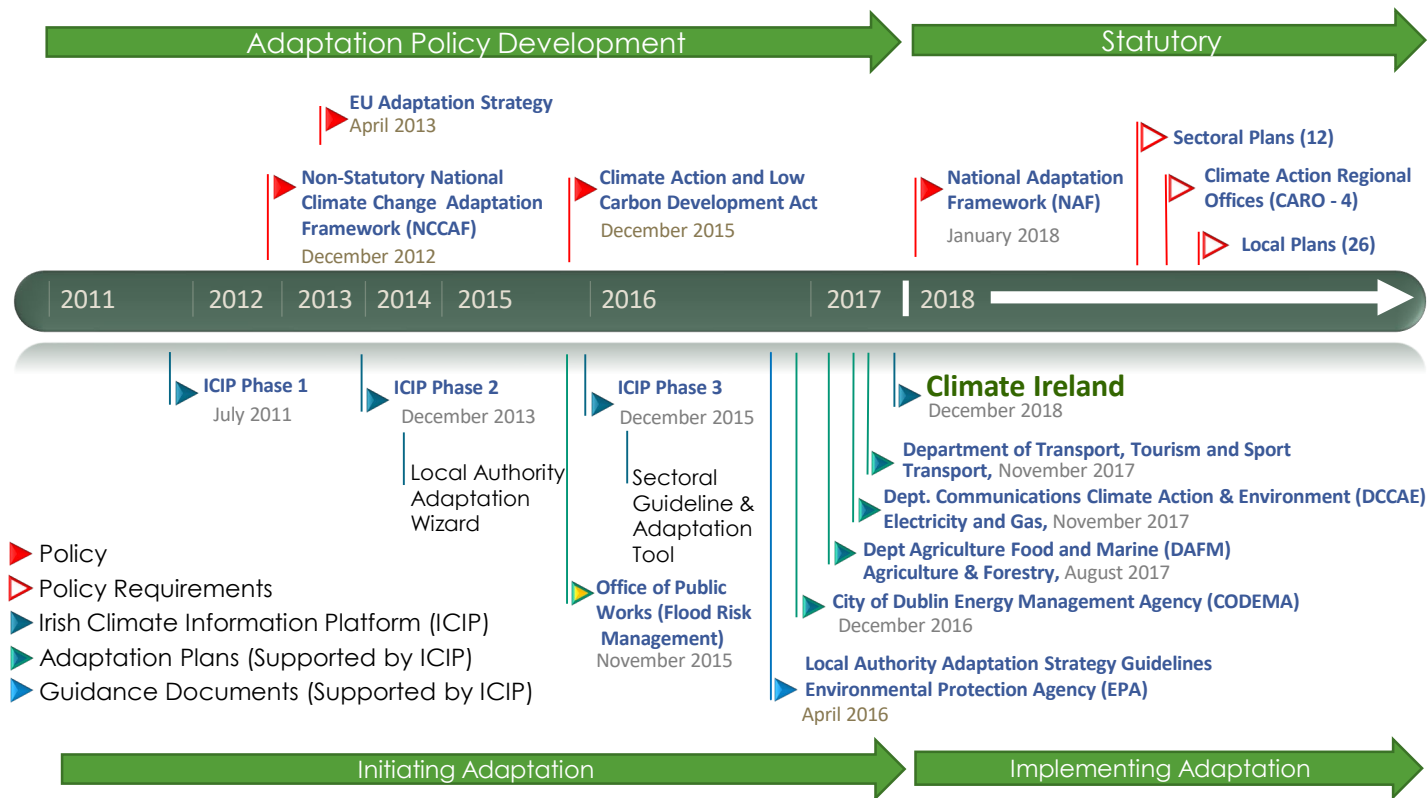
Adaptation Policy Development

Statutory

EU Adaptation Strategy
April 2013

Non-Statutory National Climate Change Adaptation Framework (NCCAF)
December 2012

Climate Action and Low Carbon Development Act
December 2015

National Adaptation Framework (NAF)
January 2018

Sectoral Plans (12)

Climate Action Regional Offices (CARO - 4)

Local Plans (26)

2011 2012 2013 2014 2015 2016 2017 2018

ICIP Phase 1
July 2011

ICIP Phase 2
December 2013

Local Authority Adaptation Wizard

ICIP Phase 3
December 2015

Sectoral Guideline & Adaptation Tool

Office of Public Works (Flood Risk Management)
November 2015

Climate Ireland
December 2018

Department of Transport, Tourism and Sport
Transport, November 2017

Dept. Communications Climate Action & Environment (DCCAE)
Electricity and Gas, November 2017

Dept Agriculture Food and Marine (DAFM)
Agriculture & Forestry, August 2017

City of Dublin Energy Management Agency (CODEMA)
December 2016

Local Authority Adaptation Strategy Guidelines
Environmental Protection Agency (EPA)
April 2016

Policy
Policy Requirements
Irish Climate Information Platform (ICIP)
Adaptation Plans (Supported by ICIP)
Guidance Documents (Supported by ICIP)

Initiating Adaptation

Implementing Adaptation